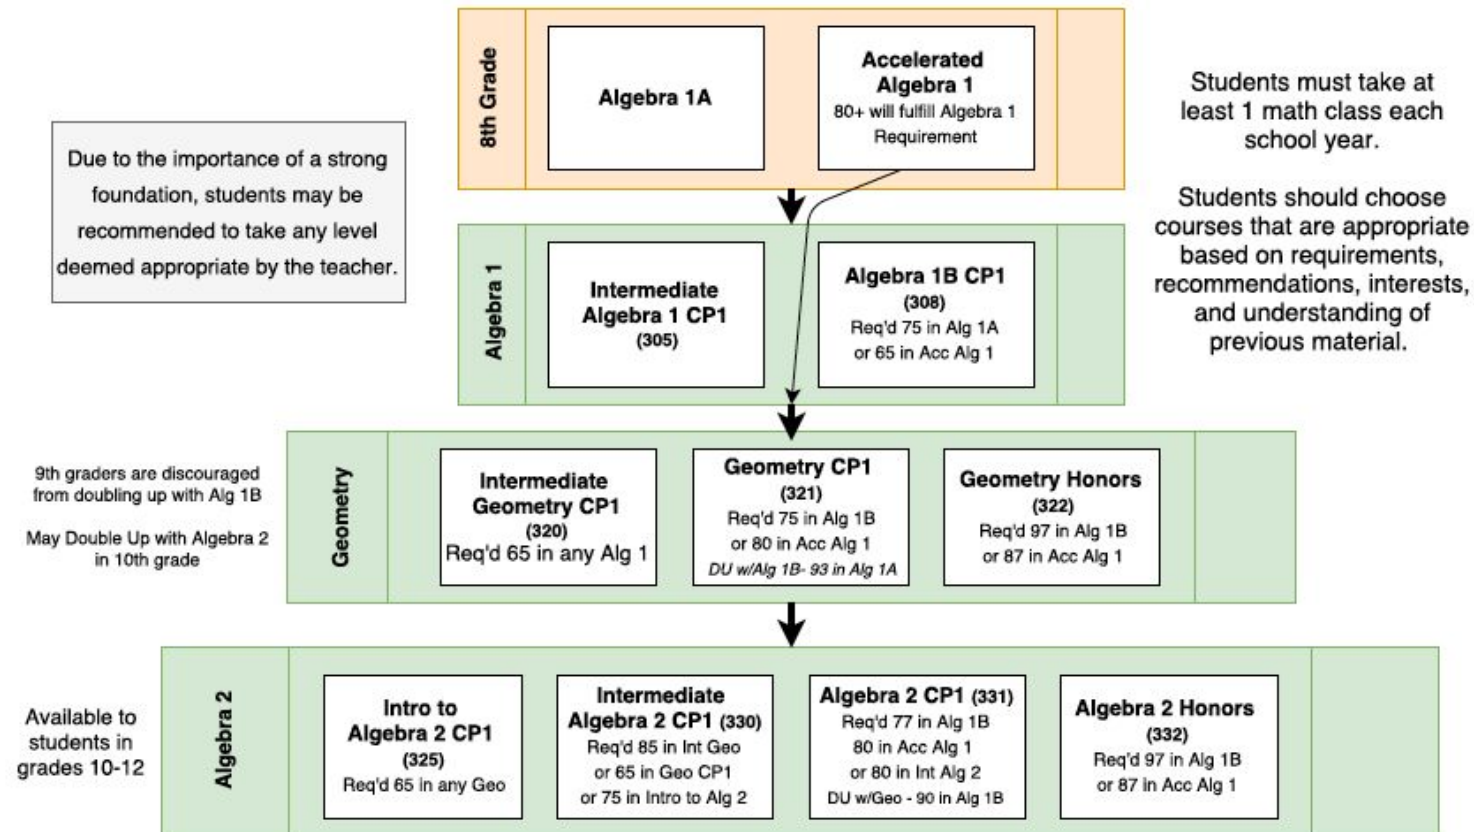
8th Grade

Algebra 1A

Accelerated Algebra 1
80+ will fulfill Algebra 1 Requirement

Students must take at least 1 math class each school year.

Students should choose courses that are appropriate based on requirements, recommendations, interests, and understanding of previous material.

Due to the importance of a strong foundation, students may be recommended to take any level deemed appropriate by the teacher.

Algebra 1

Intermediate Algebra 1 CP1
(305)

Algebra 1B CP1
(308)
Req'd 75 in Alg 1A or 65 in Acc Alg 1

9th graders are discouraged from doubling up with Alg 1B

May Double Up with Algebra 2 in 10th grade

Geometry

Intermediate Geometry CP1
(320)
Req'd 65 in any Alg 1

Geometry CP1
(321)
Req'd 75 in Alg 1B or 80 in Acc Alg 1
DU w/Alg 1B- 93 in Alg 1A

Geometry Honors
(322)
Req'd 97 in Alg 1B or 87 in Acc Alg 1

Available to students in grades 10-12

Algebra 2

Intro to Algebra 2 CP1
(325)
Req'd 65 in any Geo

Intermediate Algebra 2 CP1 (330)
Req'd 85 in Int Geo or 65 in Geo CP1 or 75 in Intro to Alg 2

Algebra 2 CP1 (331)
Req'd 77 in Alg 1B
80 in Acc Alg 1
or 80 in Int Alg 2
DU w/Geo - 90 in Alg 1B

Algebra 2 Honors
(332)
Req'd 97 in Alg 1B or 87 in Acc Alg 1